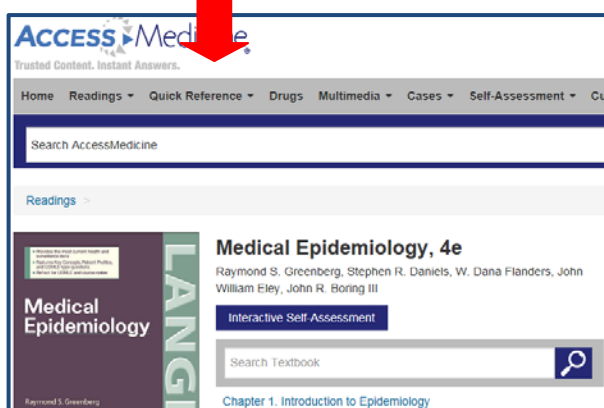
ACCESS Medicine

Trusted Content. Instant Answers.

Home Readings ▾ Quick Reference ▾ Drugs Multimedia ▾ Cases ▾ Self-Assessment ▾ Cu

Search AccessMedicine

Readings >

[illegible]

Medical Epidemiology

LANG

Raymond S. Greenberg

Medical Epidemiology, 4e

Raymond S. Greenberg, Stephen R. Daniels, W. Dana Flanders, John William Eley, John R. Boring III

Interactive Self-Assessment

Search Textbook

Chapter 1. Introduction to Epidemiology